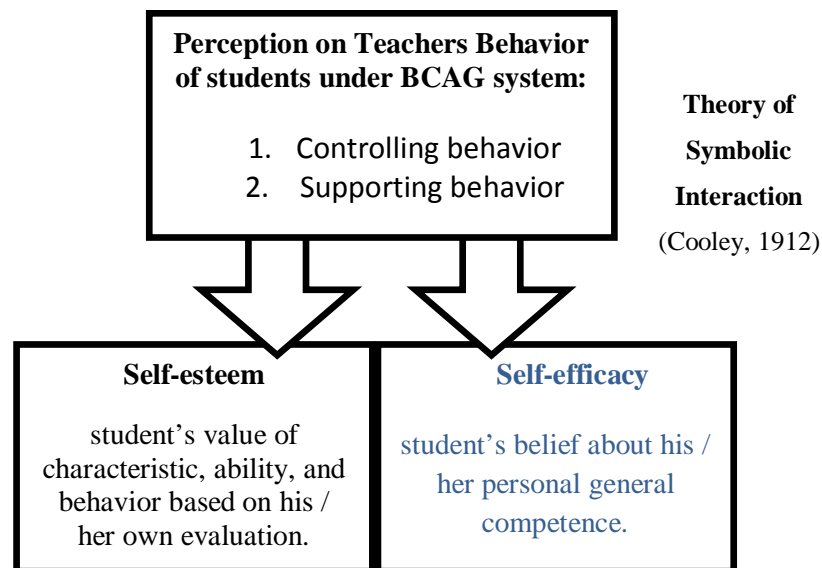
Perception on Teachers Behavior of students under BCAG system:

1. Controlling behavior
2. Supporting behavior

Theory of Symbolic Interaction
(Cooley, 1912)

Self-esteem

student's value of characteristic, ability, and behavior based on his / her own evaluation.

Self-efficacy

student's belief about his / her personal general competence.